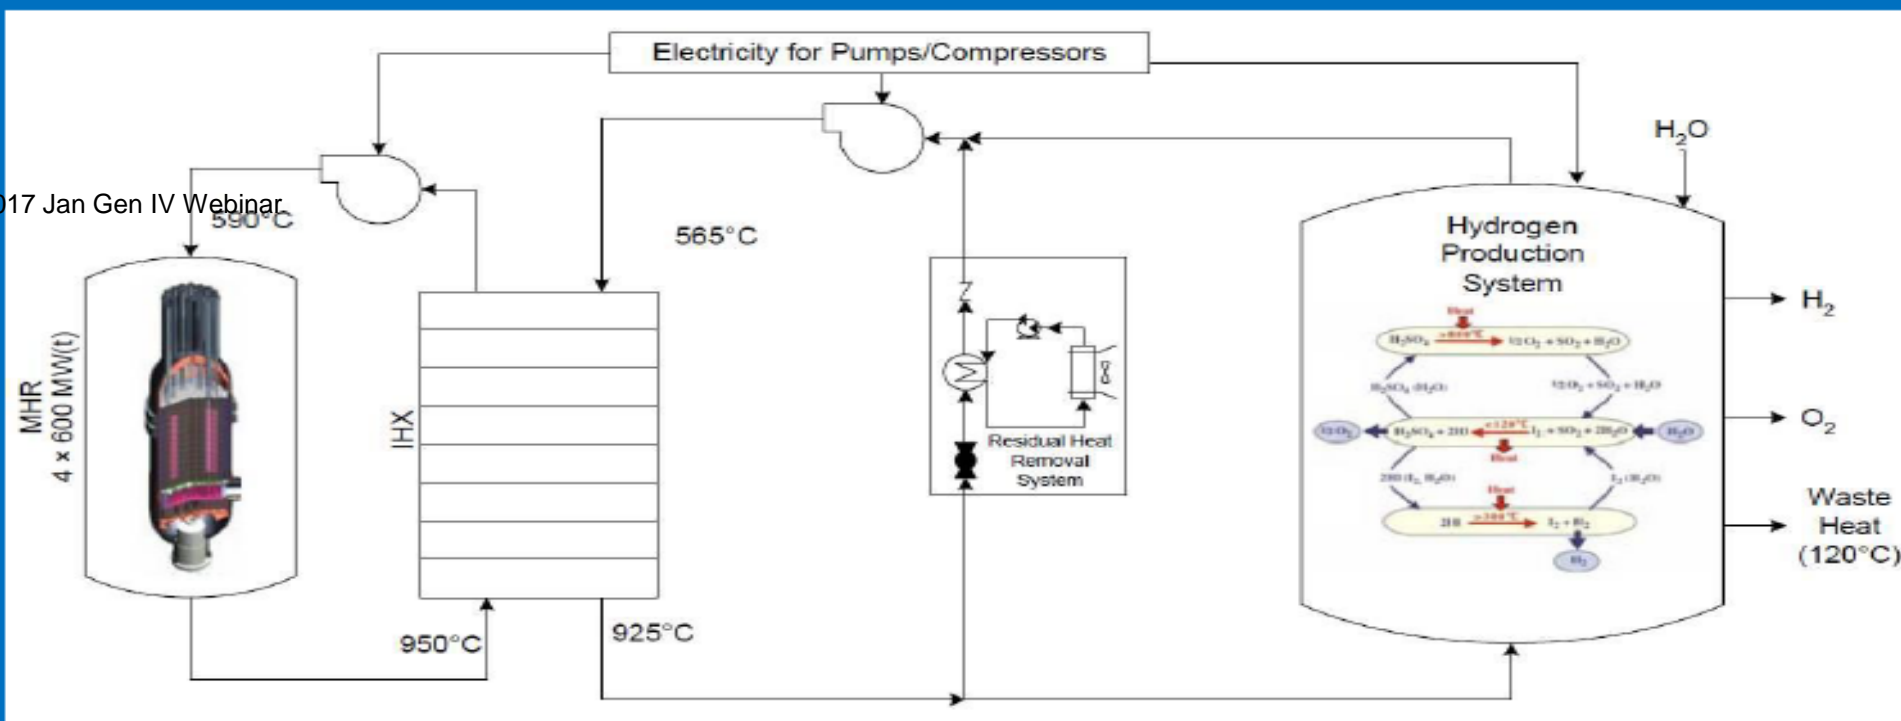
Electricity for Pumps/Compressors

017 Jan Gen IV Webinar

590°C

565°C

$H_2O$

Hydrogen Production System

MHR
4 x 600 MW(t)

IHX

Residual Heat Removal System

$H_2$

$O_2$

Waste Heat (120°C)

950°C

925°C

Heat

$H_2SO_4$

>800°C

$\frac{1}{2}O_2 + SO_2 + H_2O$

$H_2SO_4$ $(H_2O)$

$\frac{1}{2}O_2 + SO_2 + H_2O$

$\frac{1}{2}O_2$

$H_2SO_4 + 2HI$

<120°C

$I_2 + SO_2 + 2H_2O$

$H_2O$

Heat

$2HI$ $(I_2, H_2O)$

$I_2$ $(H_2O)$

Heat

$2HI$

>300°C

$I_2 + H_2$

$H_2$